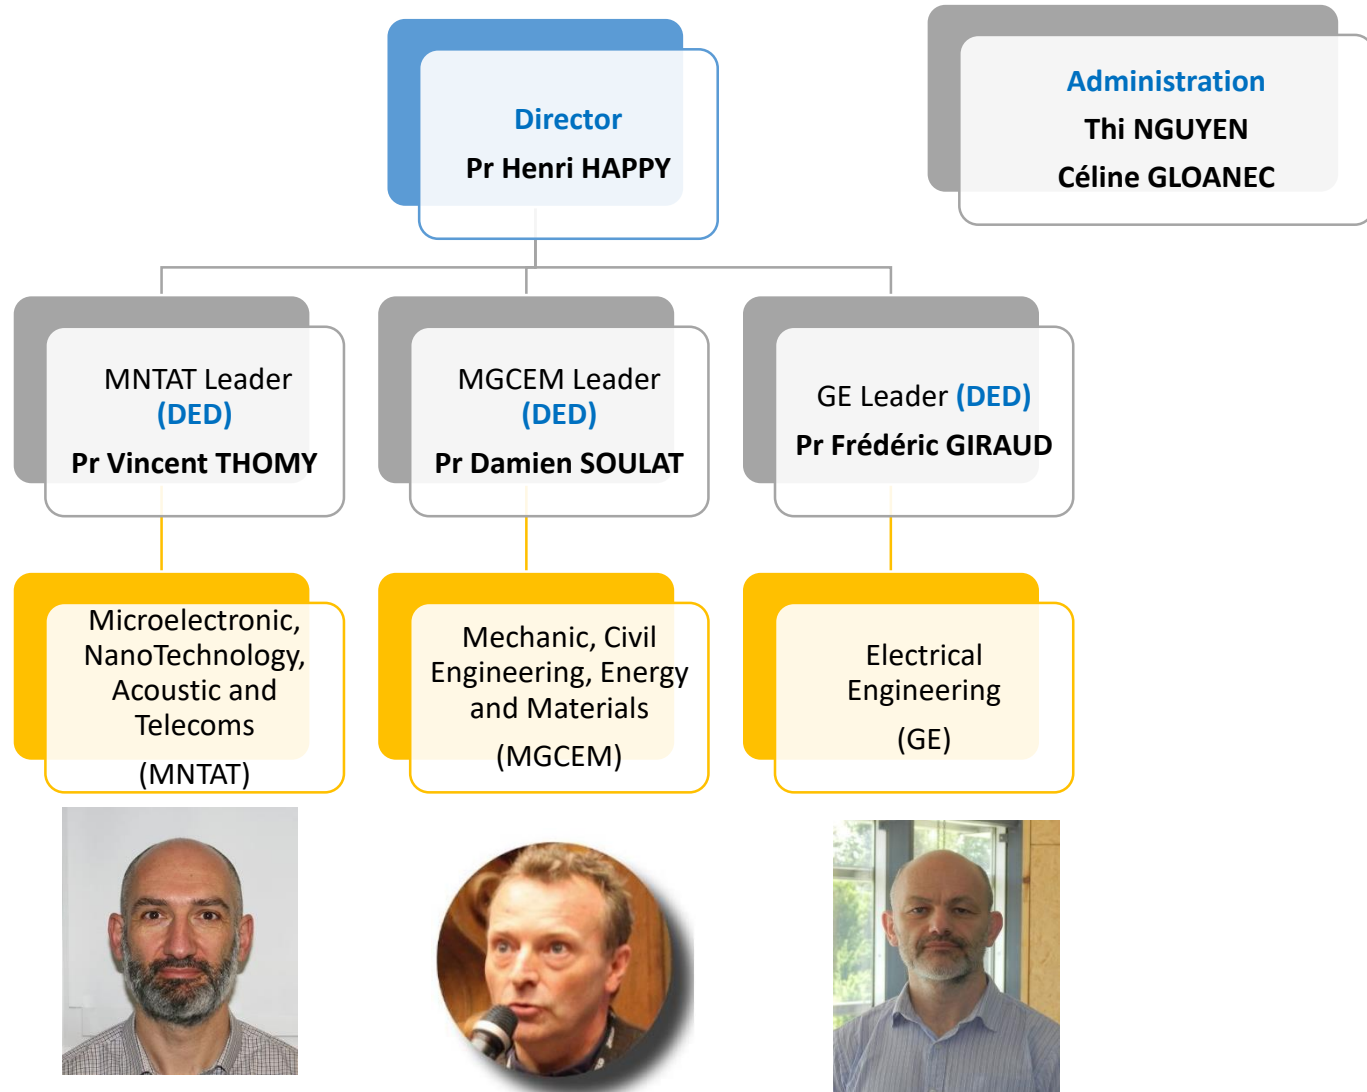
Director
Pr Henri HAPPY

Administration
Thi NGUYEN
Céline GLOANEC

MNTAT Leader (DED)
Pr Vincent THOMY

MGCEM Leader (DED)
Pr Damien SOULAT

GE Leader (DED)
Pr Frédéric GIRAUD

Microelectronic, NanoTechnology, Acoustic and Telecoms
(MNTAT)

Mechanic, Civil Engineering, Energy and Materials
(MGCEM)

Electrical Engineering
(GE)